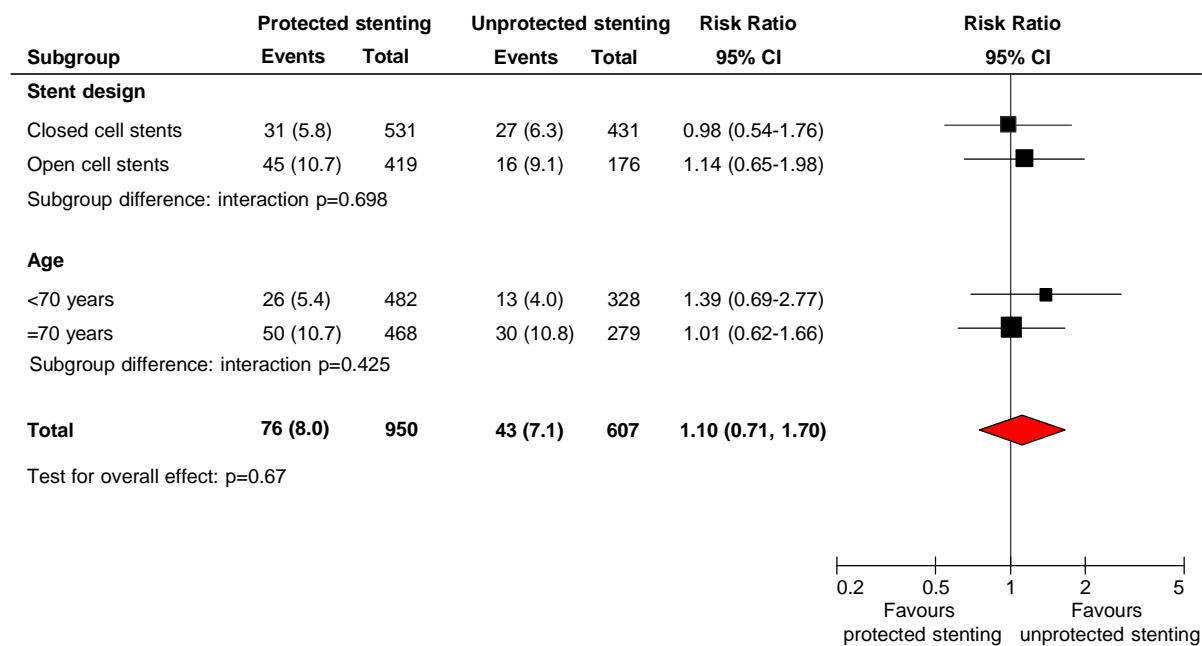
| Subgroup | Protected stenting Events | Protected stenting Total | Unprotected stenting Events | Unprotected stenting Total | Risk Ratio 95% CI | Risk Ratio 95% CI |
|---|---|---|---|---|---|---|
| **Stent design** | | | | | | |
| Closed cell stents | 31 (5.8) | 531 | 27 (6.3) | 431 | 0.98 (0.54-1.76) | |
| Open cell stents | 45 (10.7) | 419 | 16 (9.1) | 176 | 1.14 (0.65-1.98) | |
| Subgroup difference: interaction p=0.698 | | | | | | |
| **Age** | | | | | | |
| <70 years | 26 (5.4) | 482 | 13 (4.0) | 328 | 1.39 (0.69-2.77) | |
| =70 years | 50 (10.7) | 468 | 30 (10.8) | 279 | 1.01 (0.62-1.66) | |
| Subgroup difference: interaction p=0.425 | | | | | | |
| **Total** | **76 (8.0)** | **950** | **43 (7.1)** | **607** | **1.10 (0.71, 1.70)** | |
| Test for overall effect: p=0.67 | | | | | | |

0.2 0.5 1 2 5

Favours protected stenting

Favours unprotected stenting